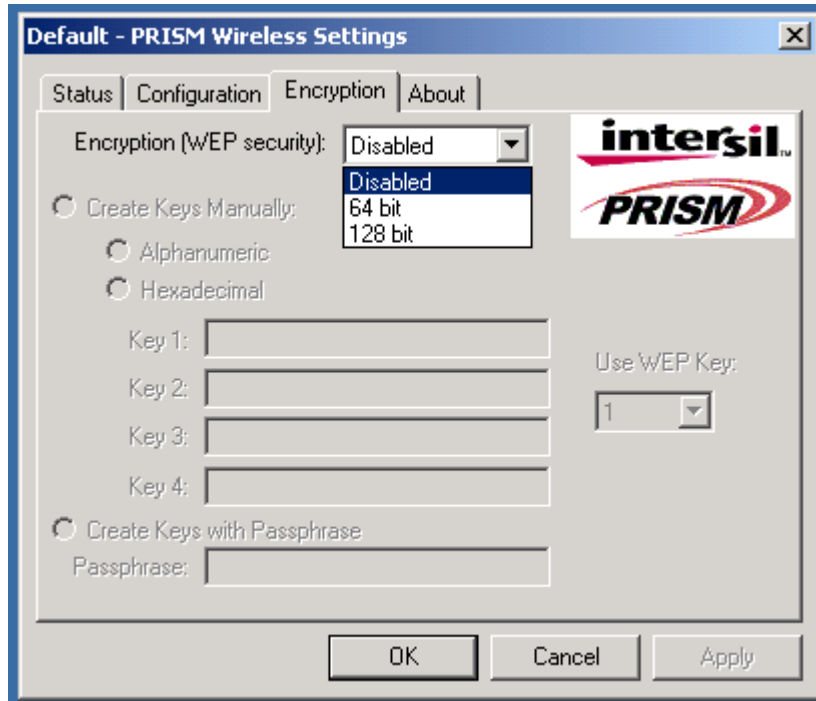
Default - PRISM Wireless Settings

Status | Configuration | Encryption | About

Encryption (WEP security): Disabled

Disabled
64 bit
128 bit

intersil™
PRISM

Create Keys Manually:

Alphanumeric

Hexadecimal

Key 1:

Key 2:

Key 3:

Key 4:

Use WEP Key:

1

Create Keys with Passphrase

Passphrase:

OK | Cancel | Apply